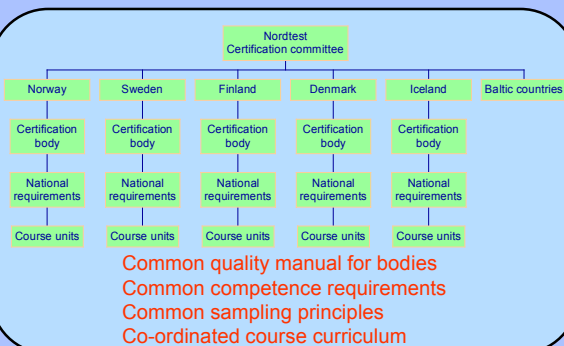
Nordtest
Certification committee

Norway

Certification body

National requirements

Course units

Sweden

Certification body

National requirements

Course units

Finland

Certification body

National requirements

Course units

Denmark

Certification body

National requirements

Course units

Iceland

Certification body

National requirements

Course units

Baltic countries

Common quality manual for bodies
Common competence requirements
Common sampling principles
Co-ordinated course curriculum